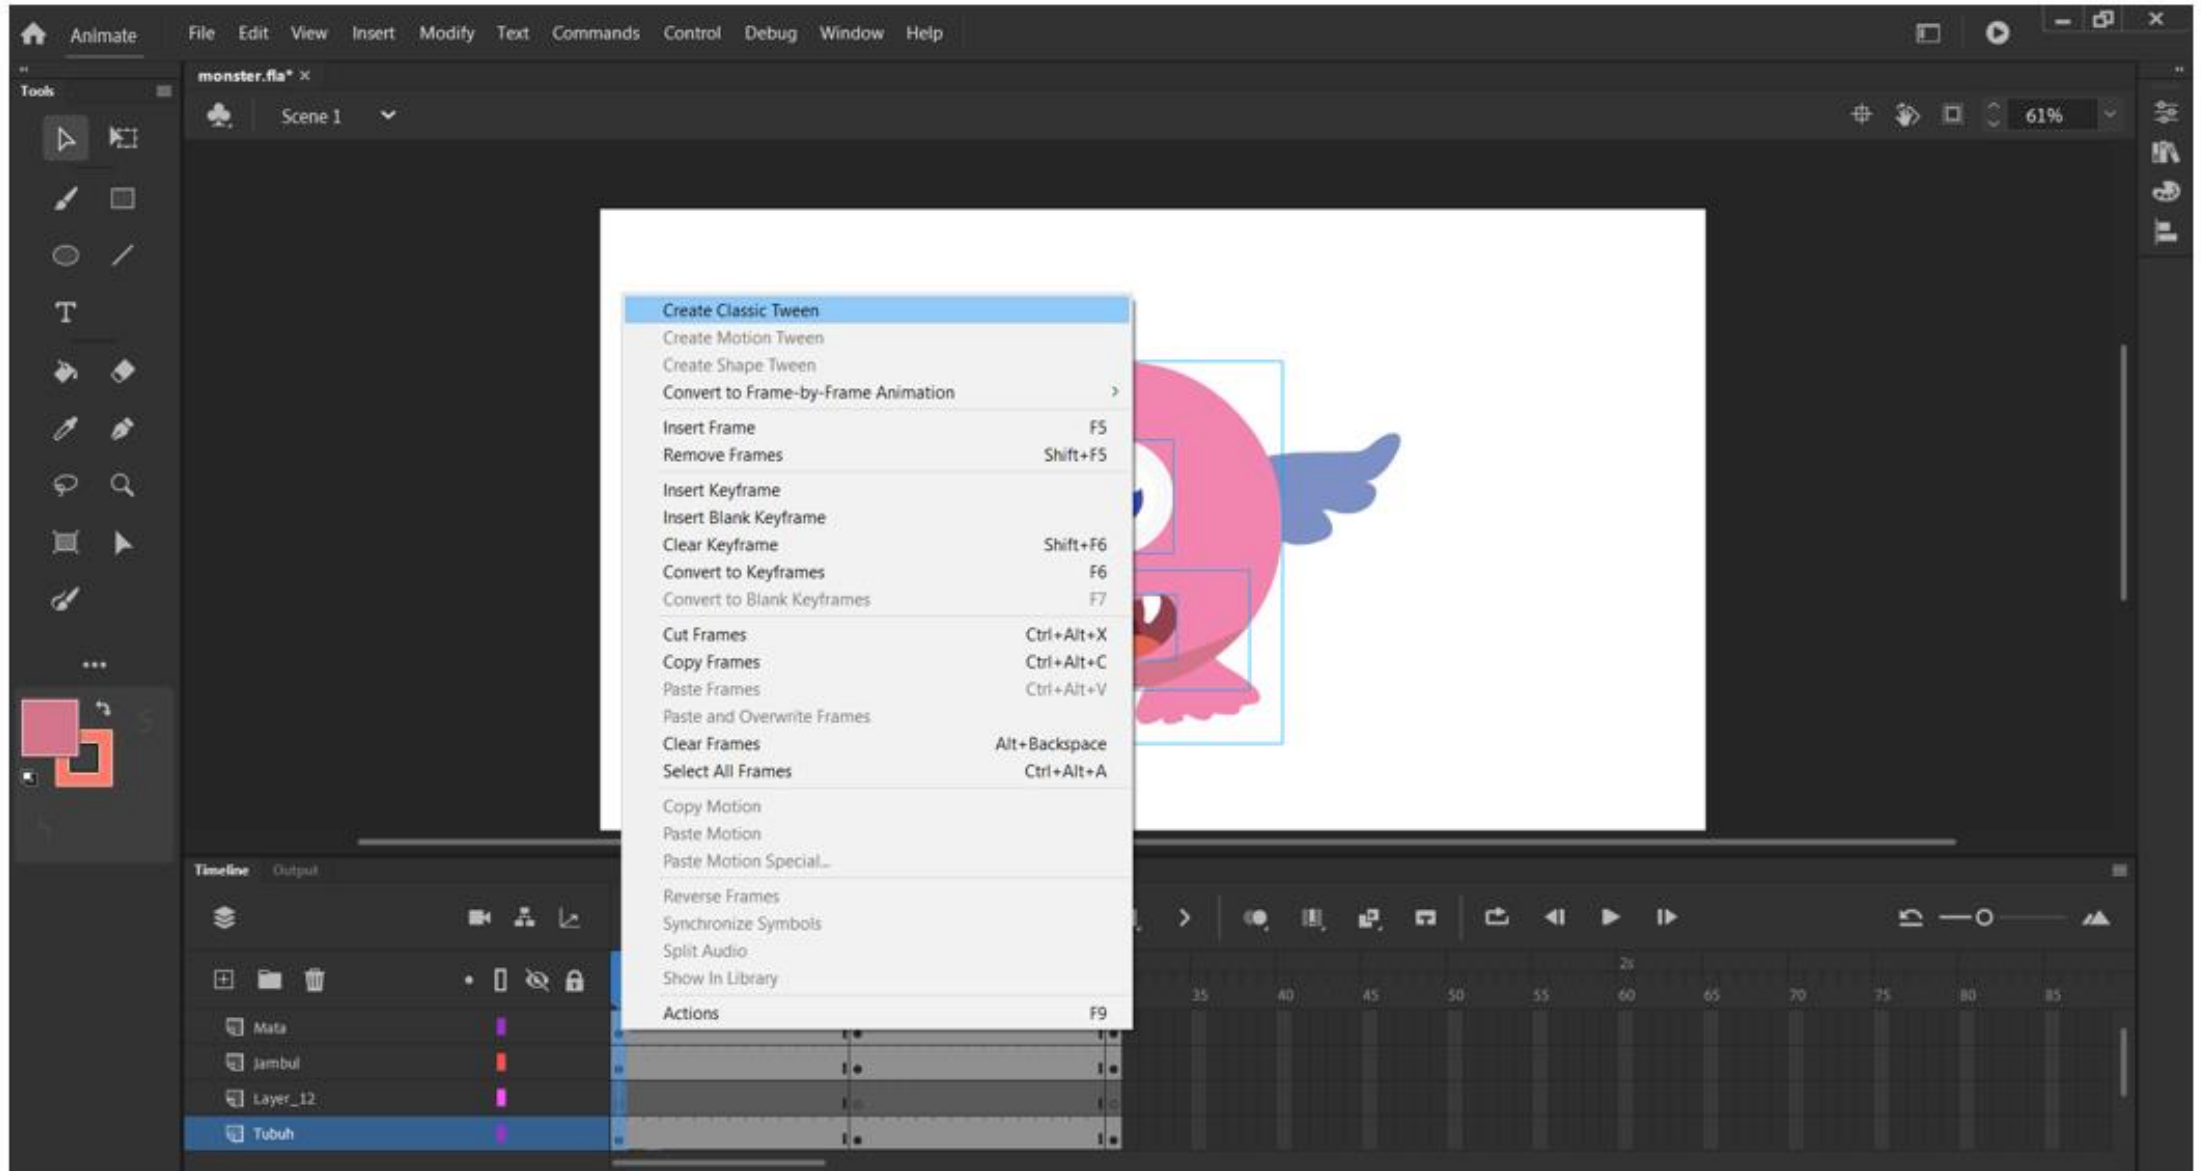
Animate File Edit View Insert Modify Text Commands Control Debug Window Help

monster.fla* ×

Tools

Scene 1

61%

Create Classic Tween
Create Motion Tween
Create Shape Tween
Convert to Frame-by-Frame Animation

Insert Frame F5
Remove Frames Shift+F5

Insert Keyframe
Insert Blank Keyframe
Clear Keyframe Shift+F6
Convert to Keyframes F6
Convert to Blank Keyframes F7

Cut Frames Ctrl+Alt+X
Copy Frames Ctrl+Alt+C
Paste Frames Ctrl+Alt+V
Paste and Overwrite Frames
Clear Frames Alt+Backspace
Select All Frames Ctrl+Alt+A

Copy Motion
Paste Motion
Paste Motion Special...

Reverse Frames
Synchronize Symbols
Split Audio
Show In Library

Actions F9

Timeline Output

2s
35 40 45 50 55 60 65 70 75 80 85

Mata
Jambul
Layer_12
Tubuh